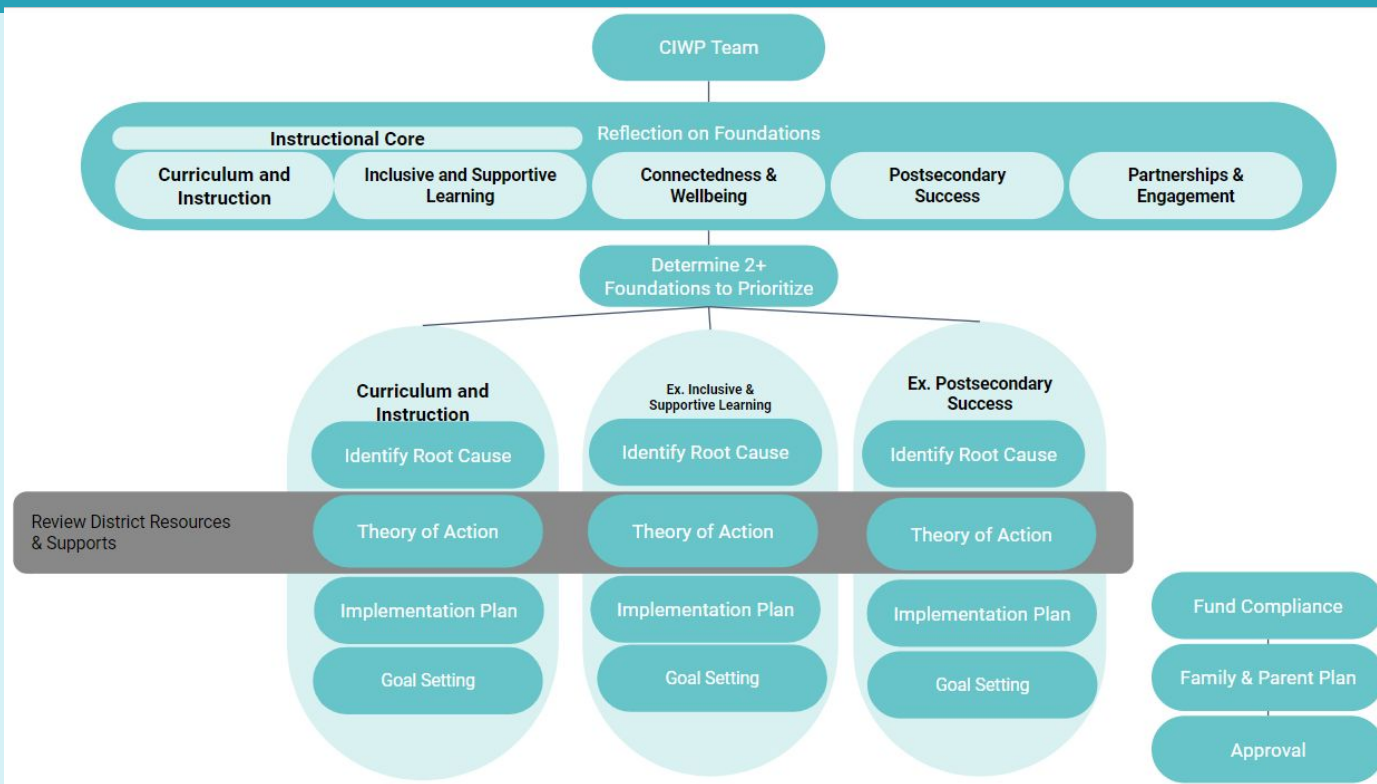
CIWP Team

Instructional Core

Reflection on Foundations

Curriculum and Instruction

Inclusive and Supportive Learning

Connectedness & Wellbeing

Postsecondary Success

Partnerships & Engagement

Determine 2+ Foundations to Prioritize

Curriculum and Instruction

Identify Root Cause

Theory of Action

Implementation Plan

Goal Setting

Ex. Inclusive & Supportive Learning

Identify Root Cause

Theory of Action

Implementation Plan

Goal Setting

Ex. Postsecondary Success

Identify Root Cause

Theory of Action

Implementation Plan

Goal Setting

Review District Resources & Supports

Fund Compliance

Family & Parent Plan

Approval